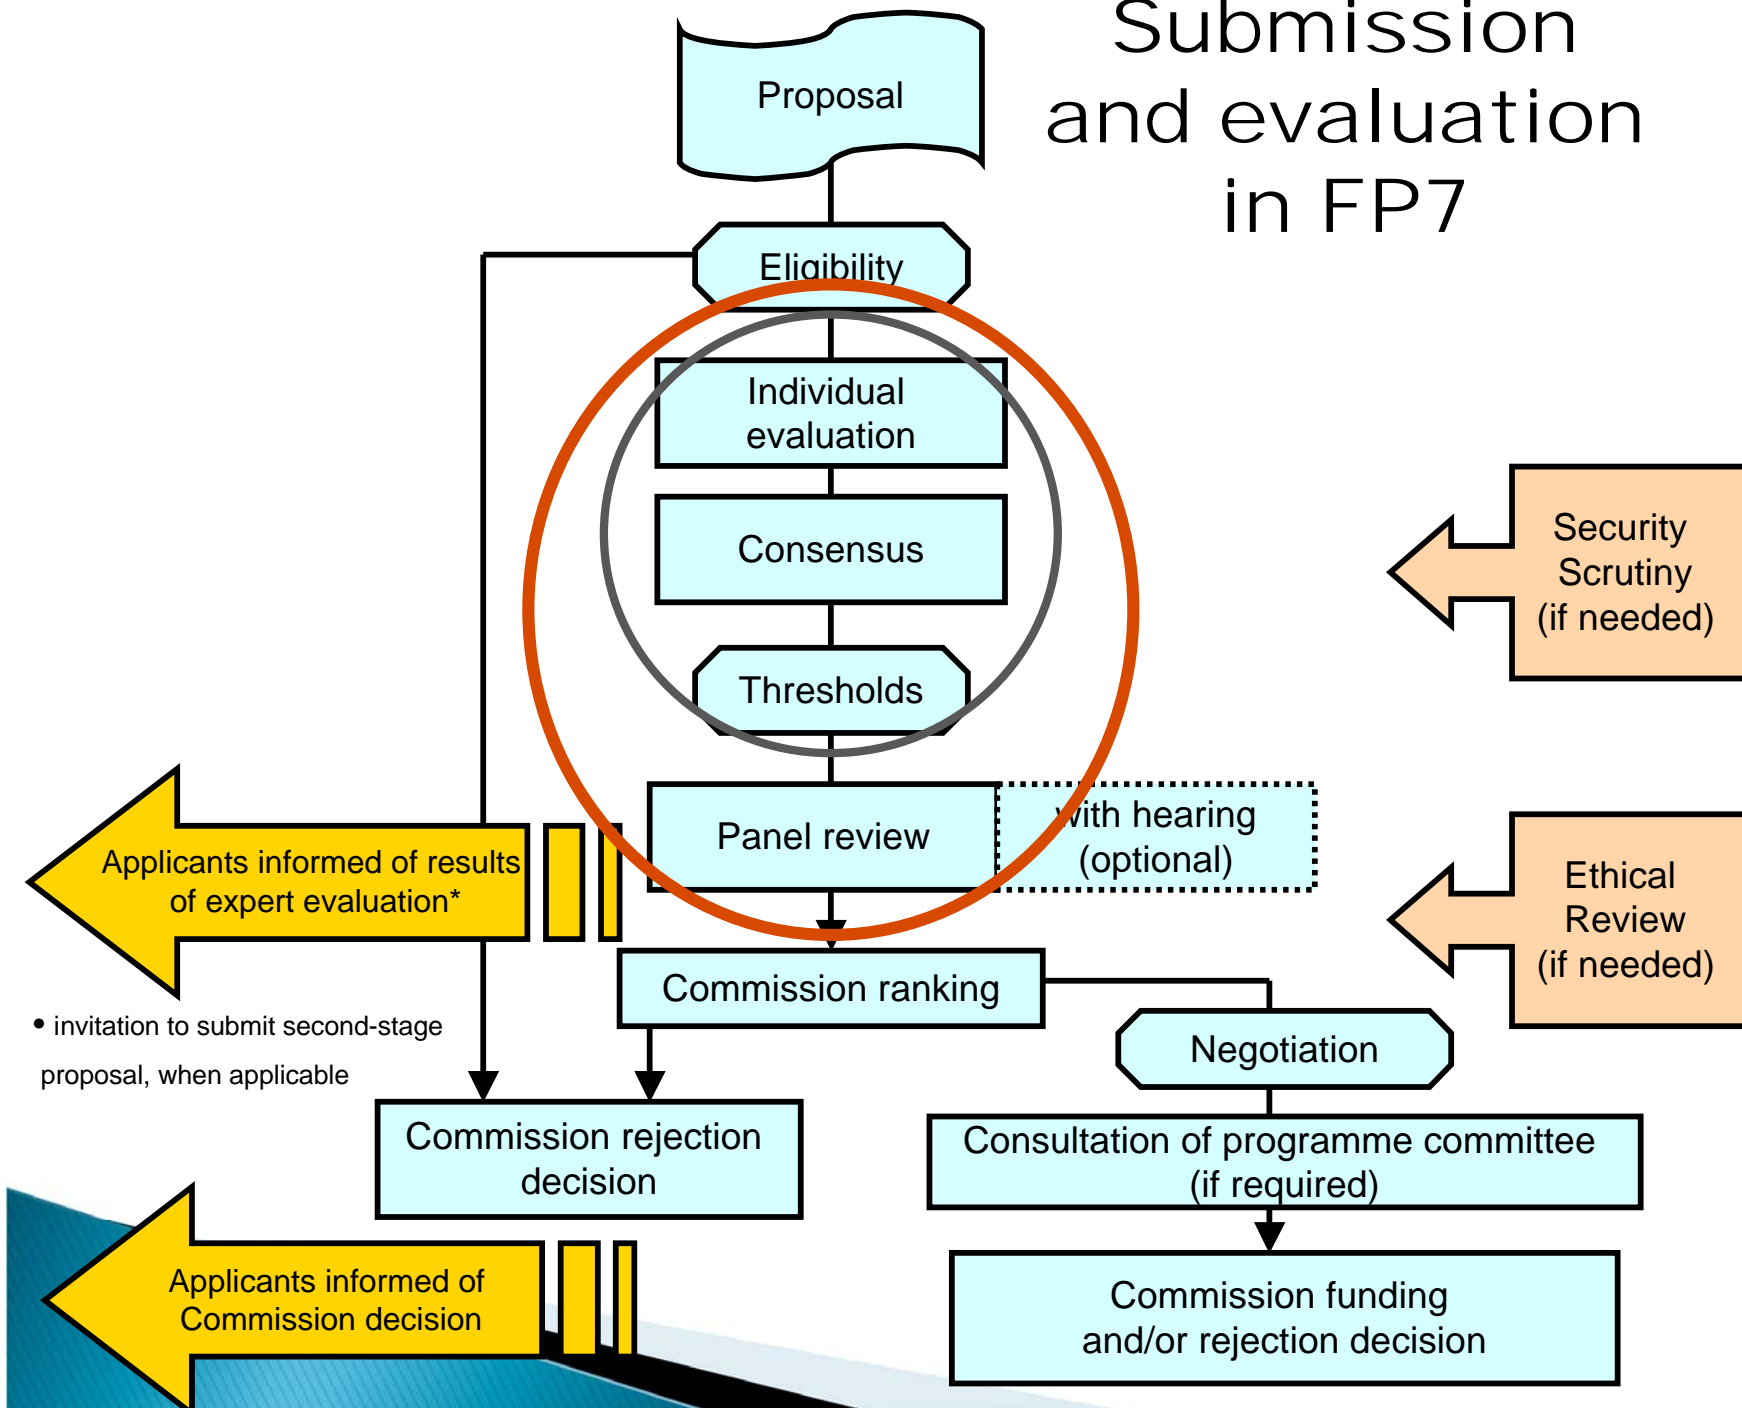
Submission and evaluation in FP7

Proposal

Eligibility

Individual evaluation

Consensus

Thresholds

Panel review

with hearing (optional)

Security Scrutiny (if needed)

Ethical Review (if needed)

Applicants informed of results of expert evaluation*

• invitation to submit second-stage proposal, when applicable

Commission ranking

Negotiation

Commission rejection decision

Consultation of programme committee (if required)

Applicants informed of Commission decision

Commission funding and/or rejection decision